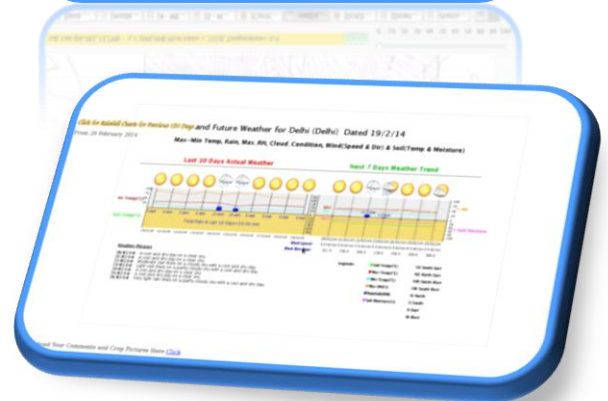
Click for Rainfall Charts for Previous (10 Days) and Future Weather for Delhi (Delhi) Dated 19/2/14

From 20 February 2014

Max-Min Temp, Rain, Max. RH, Cloud Condition, Wind(Speed & Dir) & Soil(Temp & Moisture)

Last 10 Days Actual Weather

Next 7 Days Weather Trend

Weather Phrases

Legends

Send Your Comments and Crop Pictures Here Click